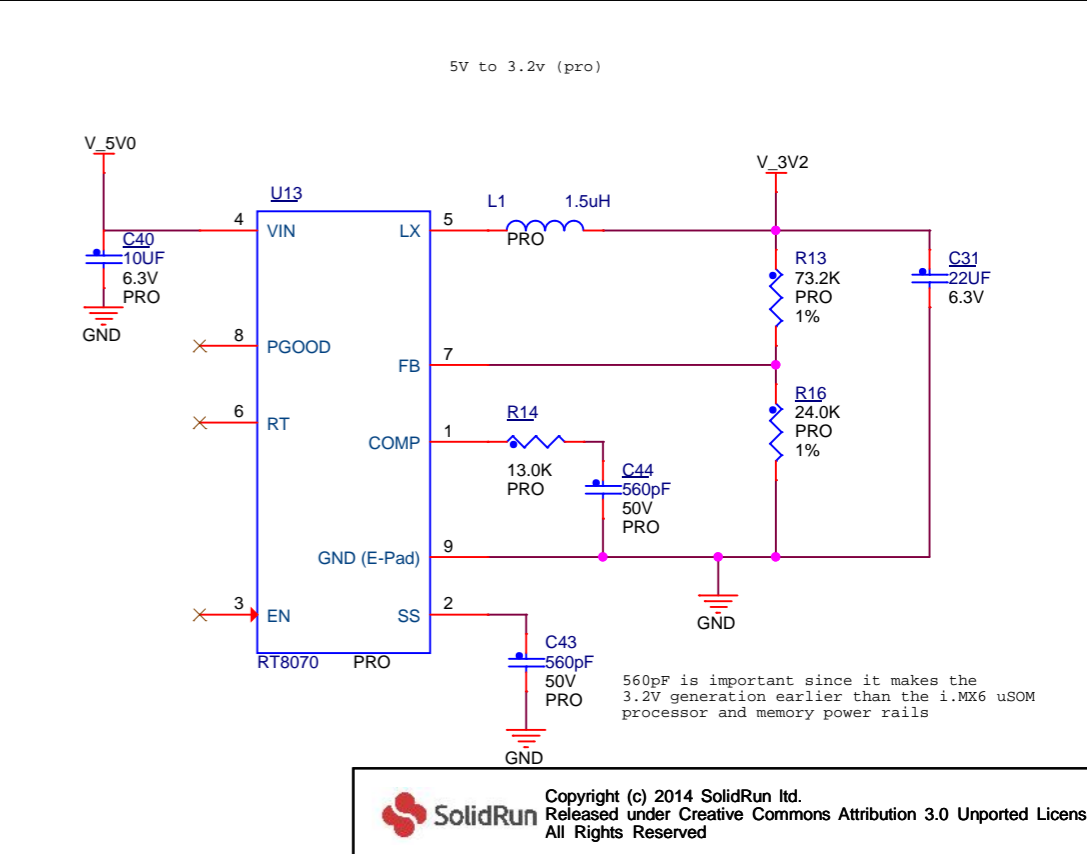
5V to 3.2v (pro)

V_5V0

U13

4 VIN

C40
10UF
6.3V
PRO

GND

8 PGOOD

6 RT

3 EN

RT8070 PRO

LX 5

L1 1.5uH
PRO

FB 7

COMP 1

R14
13.0K
PRO

C44
560pF
50V
PRO

GND (E-Pad) 9

SS 2

C43
560pF
50V
PRO

GND

V_3V2

R13
73.2K
PRO
1%

R16
24.0K
PRO
1%

C31
22UF
6.3V

GND

560pF is important since it makes the 3.2V generation earlier than the i.MX6 uSOM processor and memory power rails

SolidRun

Copyright (c) 2014 SolidRun ltd.
Released under Creative Commons Attribution 3.0 Unported Licens
All Rights Reserved